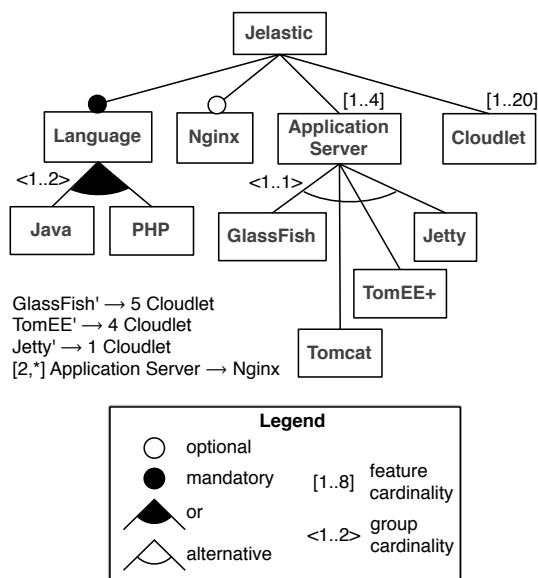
Jelastic

Language

Nginx

[1..4]
Application Server

[1..20]
Cloudlet

<1..2>

Java

PHP

<1..1>

GlassFish

Jetty

TomEE+

Tomcat

GlassFish' $\longrightarrow$ 5 Cloudlet
TomEE' $\longrightarrow$ 4 Cloudlet
Jetty' $\longrightarrow$ 1 Cloudlet
[2,*] Application Server $\longrightarrow$ Nginx

Legend

optional

mandatory

or

alternative

[1..8] feature cardinality

<1..2> group cardinality